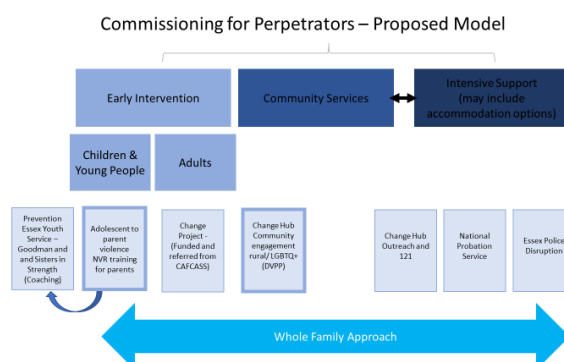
Commissioning for Perpetrators – Proposed Model

Early Intervention

Community Services

Intensive Support (may include accommodation options)

Children & Young People

Adults

Prevention Essex Youth Service – Goodman and Sisters in Strength (Coaching)

Adolescent to parent violence NVR training for parents

Change Project - (Funded and referred from CAFCASS)

Change Hub Community engagement rural/LGBTQ+ (DVPP)

Change Hub Outreach and 121

National Probation Service

Essex Police Disruption

Whole Family Approach